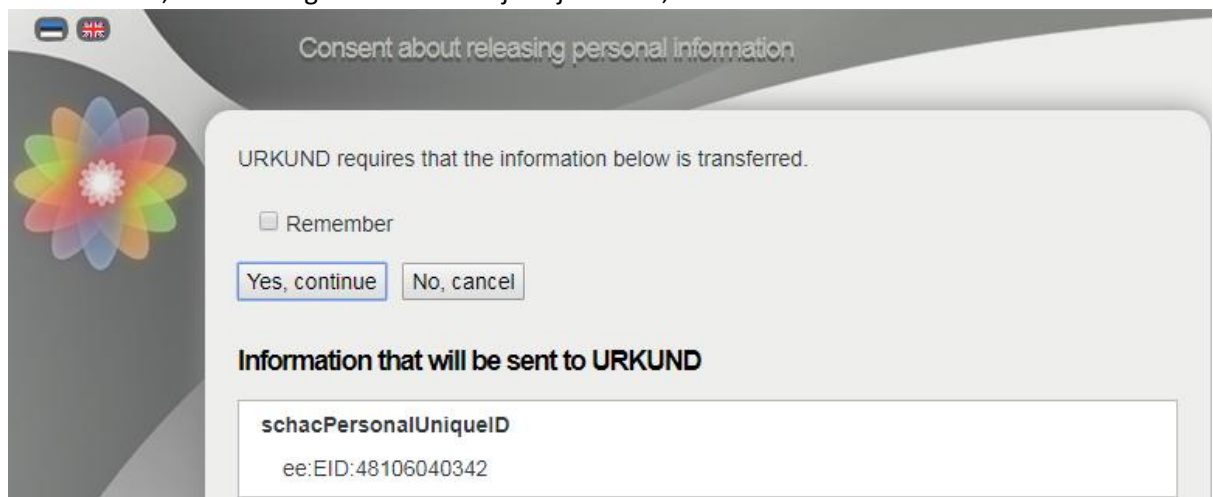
Consent about releasing personal information

URKUND requires that the information below is transferred.

Remember

Yes, continue No, cancel

Information that will be sent to URKUND

schacPersonalUniqueID

ee:EID:48106040342